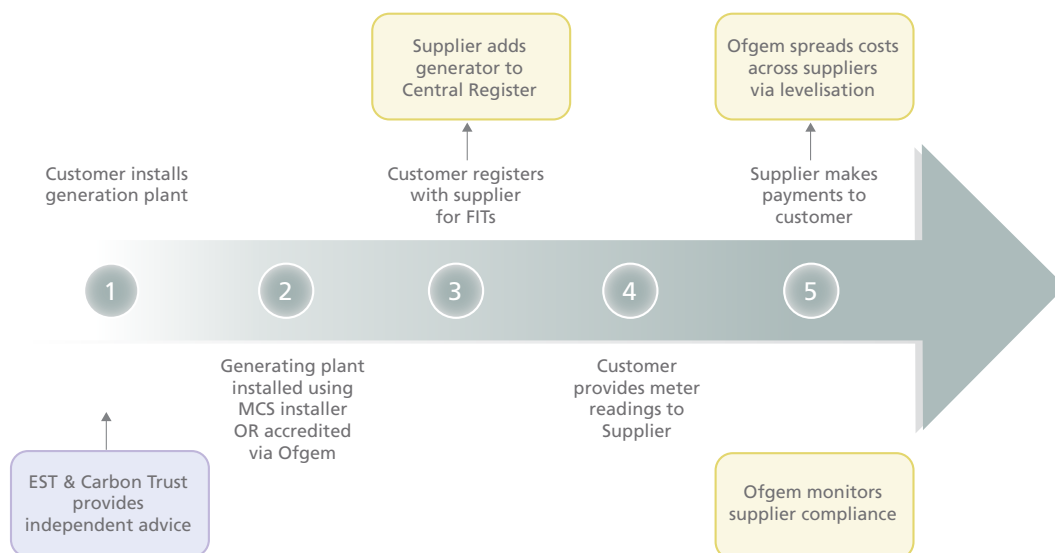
Supplier adds generator to Central Register

Ofgem spreads costs across suppliers via levelisation

Customer installs generation plant

Customer registers with supplier for FITs

Supplier makes payments to customer

1

2

3

4

5

Generating plant installed using MCS installer OR accredited via Ofgem

Customer provides meter readings to Supplier

EST & Carbon Trust provides independent advice

Ofgem monitors supplier compliance